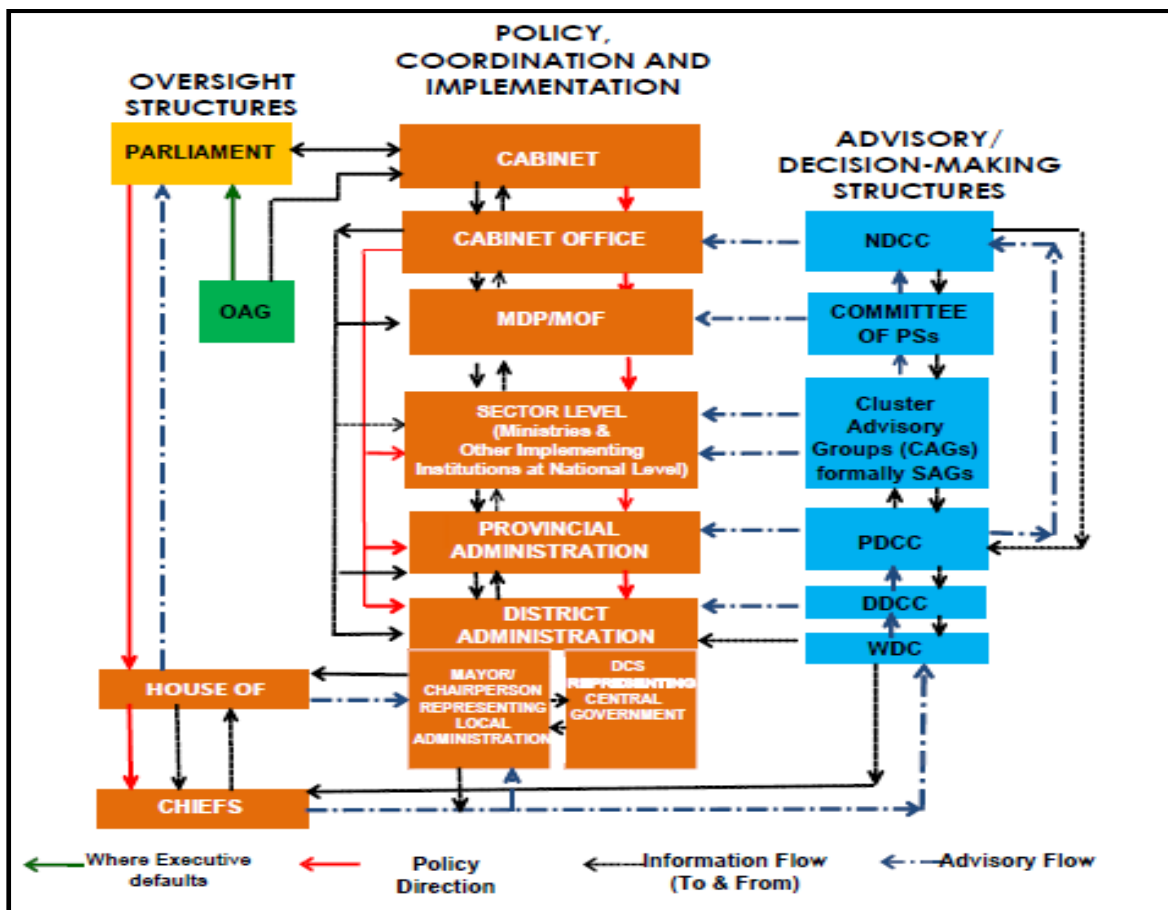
POLICY, COORDINATION AND IMPLEMENTATION

OVERSIGHT STRUCTURES

ADVISORY/ DECISION-MAKING STRUCTURES

PARLIAMENT

CABINET

CABINET OFFICE

NDCC

OAG

MDP/MOF

COMMITTEE OF PSs

SECTOR LEVEL (Ministries & Other Implementing Institutions at National Level)

Cluster Advisory Groups (CAGs) formally SAGs

PROVINCIAL ADMINISTRATION

PDCC

DISTRICT ADMINISTRATION

DDCC

WDC

HOUSE OF

MAYOR/ CHAIRPERSON REPRESENTING LOCAL ADMINISTRATION

DCS REPRESENTING CENTRAL GOVERNMENT

CHIEFS

Where Executive defaults

Policy Direction

Information Flow (To & From)

Advisory Flow